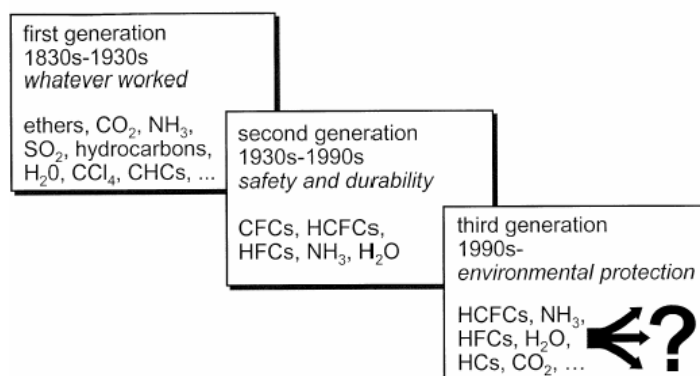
first generation
1830s-1930s
*whatever worked*

ethers, $CO_2$, $NH_3$, $SO_2$, hydrocarbons, $H_2O$, $CCl_4$, CHCs, ...

second generation
1930s-1990s
*safety and durability*

CFCs, HCFCs, HFCs, $NH_3$, $H_2O$

third generation
1990s-
*environmental protection*

HCFCs, $NH_3$, HFCs, $H_2O$, HCs, $CO_2$, ...

?